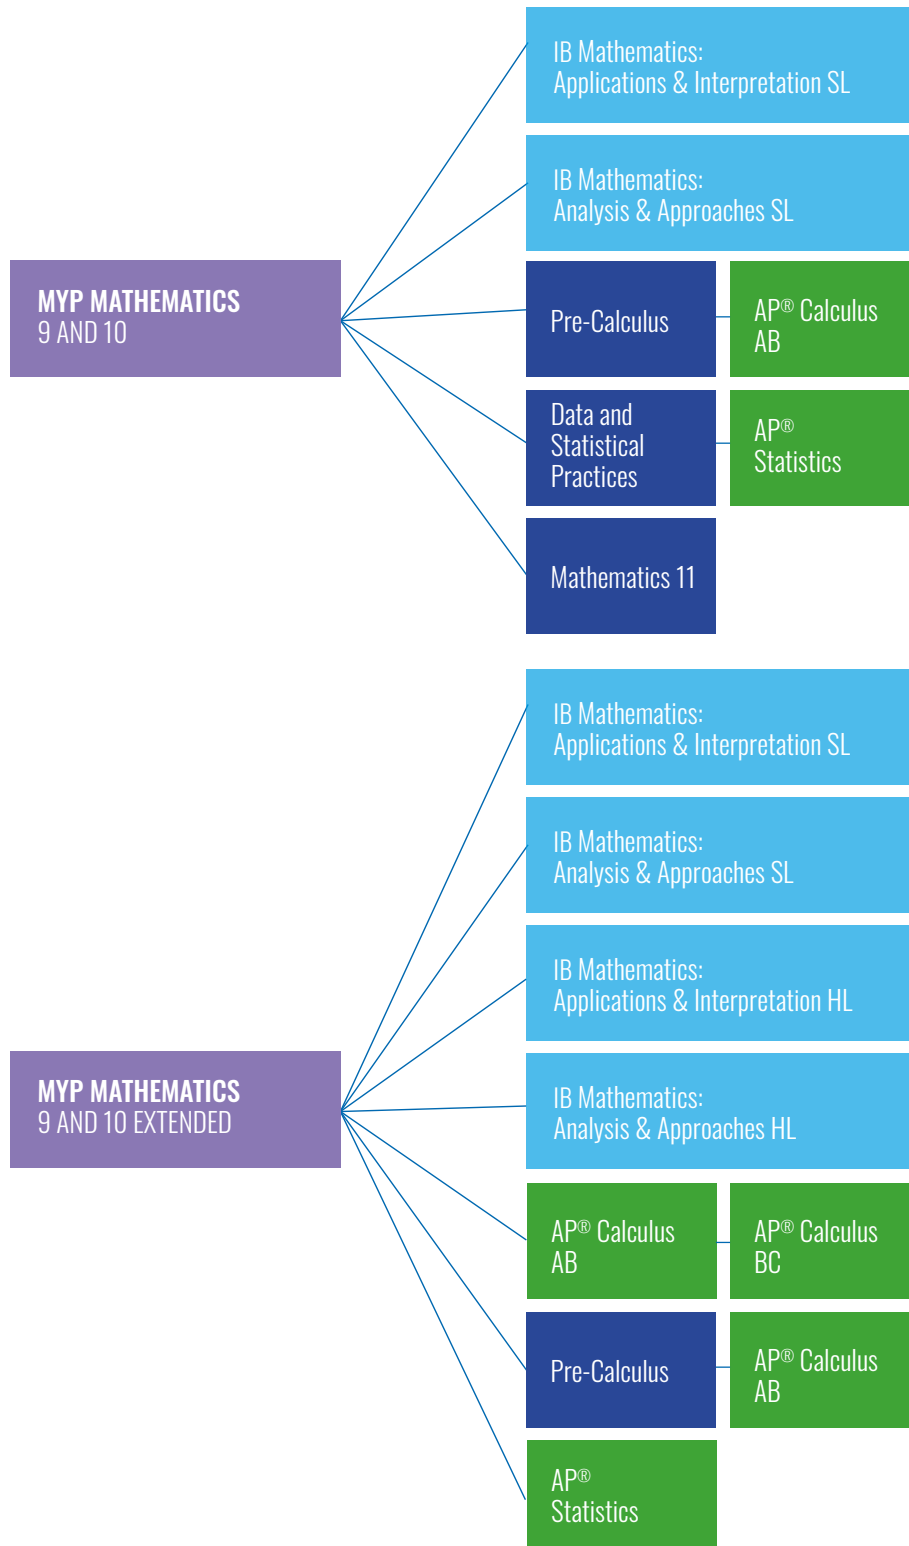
MYP MATHEMATICS
9 AND 10

IB Mathematics:
Applications & Interpretation SL

IB Mathematics:
Analysis & Approaches SL

Pre-Calculus

AP® Calculus AB

Data and Statistical Practices

AP® Statistics

Mathematics 11

MYP MATHEMATICS
9 AND 10 EXTENDED

IB Mathematics:
Applications & Interpretation SL

IB Mathematics:
Analysis & Approaches SL

IB Mathematics:
Applications & Interpretation HL

IB Mathematics:
Analysis & Approaches HL

AP® Calculus AB

AP® Calculus BC

Pre-Calculus

AP® Calculus AB

AP® Statistics